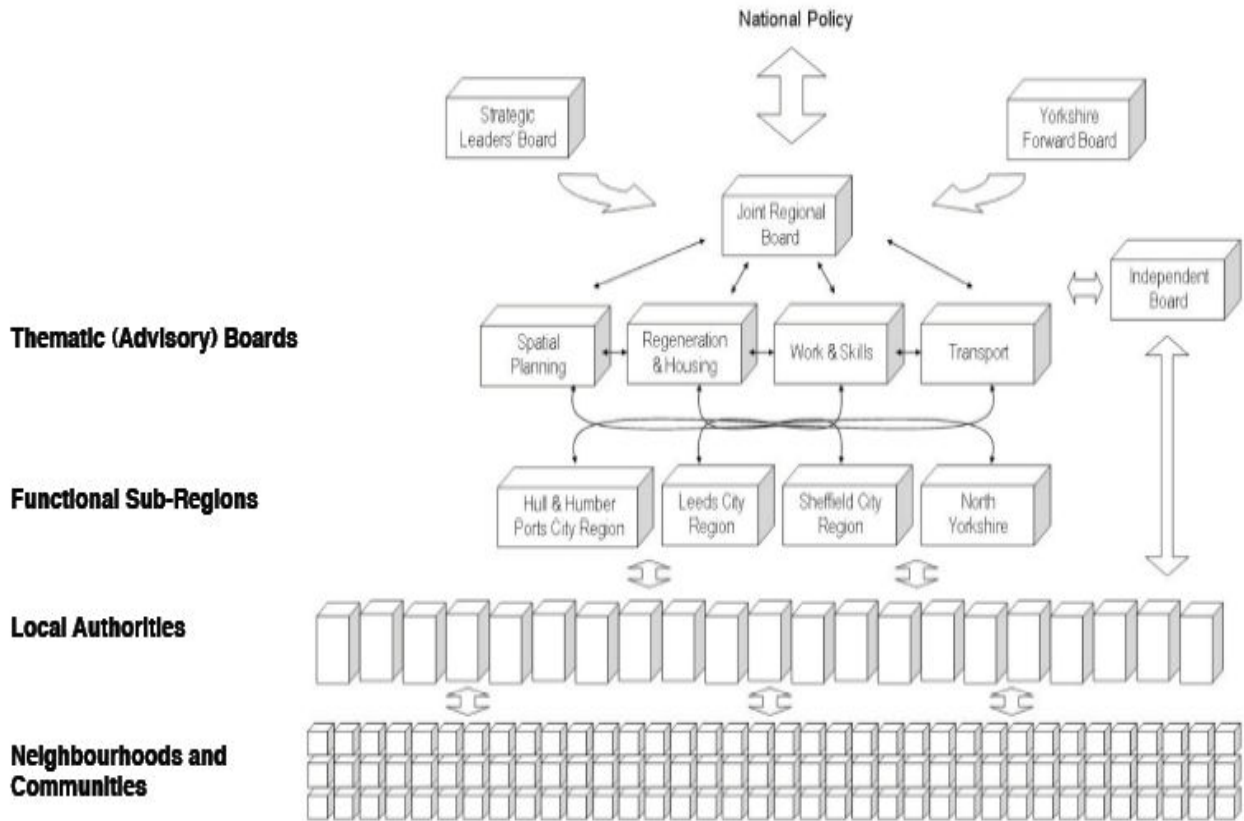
National Policy

Strategic Leaders' Board

Yorkshire Forward Board

Joint Regional Board

Independent Board

Thematic (Advisory) Boards

Spatial Planning

Regeneration & Housing

Work & Skills

Transport

Functional Sub-Regions

Hull & Humber Ports City Region

Leeds City Region

Sheffield City Region

North Yorkshire

Local Authorities

Neighbourhoods and Communities